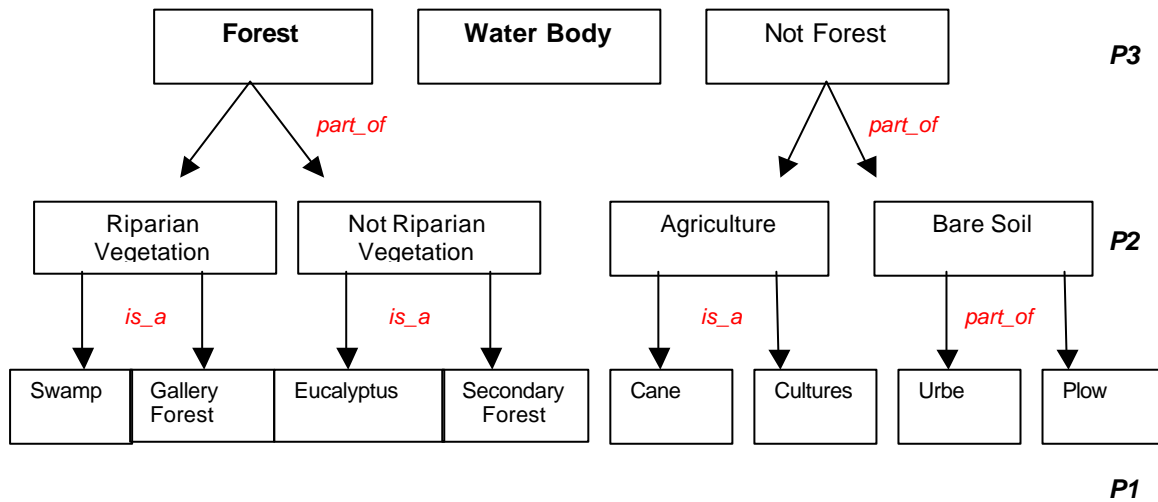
**Forest** **Water Body** Not Forest *P3*

*part_of* *part_of*

Riparian Vegetation

Not Riparian Vegetation

Agriculture

Bare Soil

*P2*

*is_a* *is_a* *is_a* *part_of*

Swamp

Gallery Forest

Eucalyptus

Secondary Forest

Cane

Cultures

Urbe

Plow

*P1*